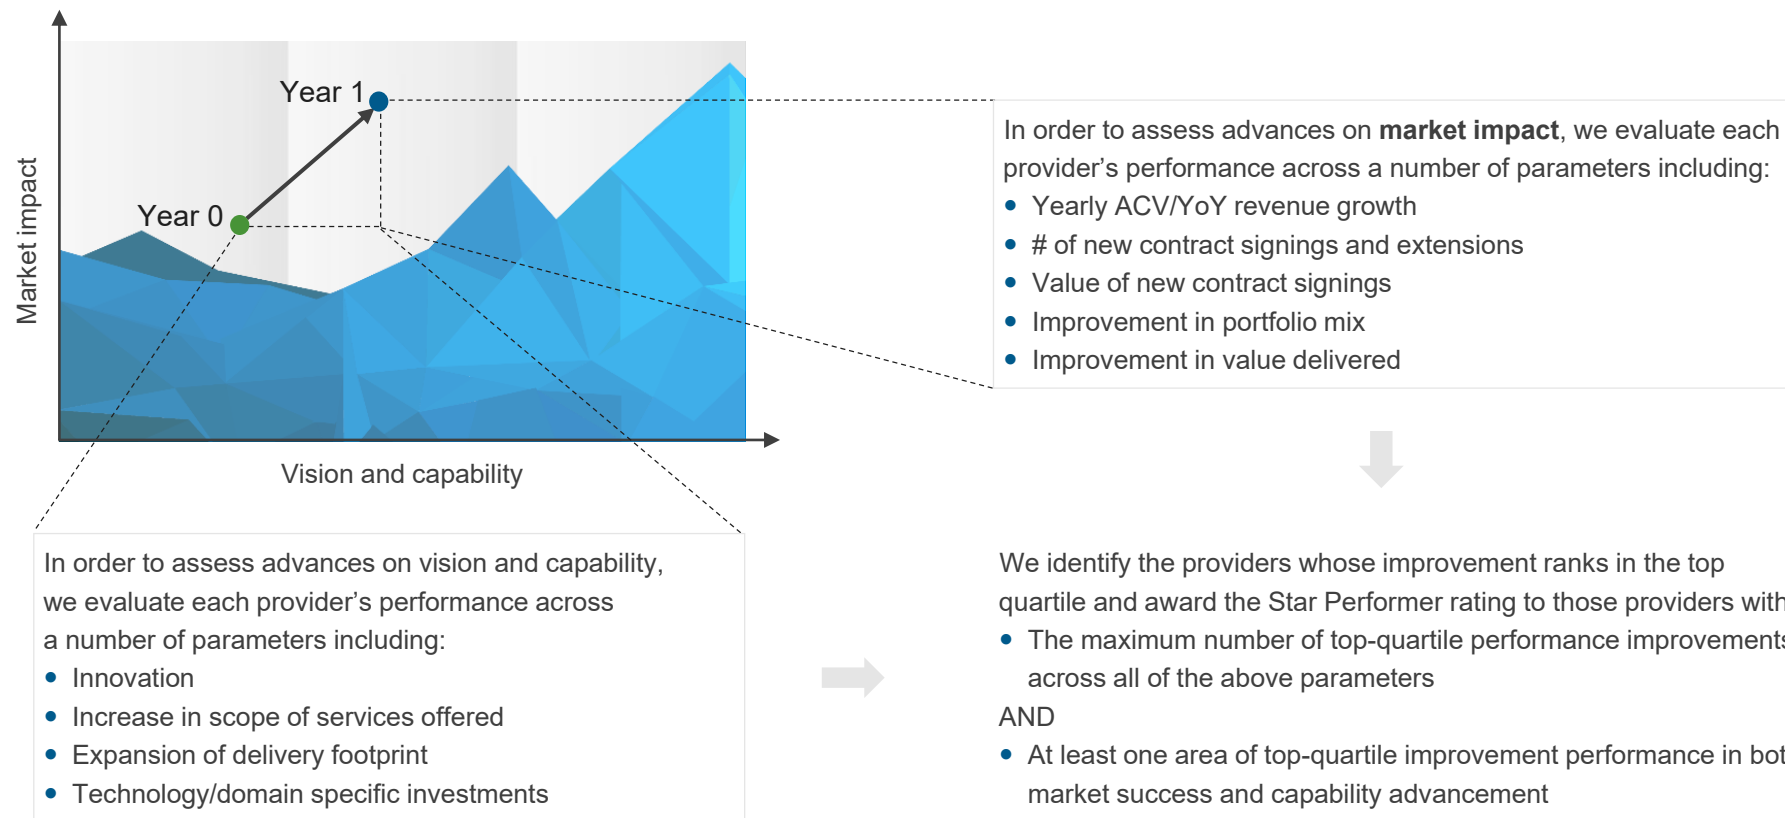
Year 1

Year 0

Market impact

Vision and capability

In order to assess advances on **market impact**, we evaluate each provider's performance across a number of parameters including:

- Yearly ACV/YoY revenue growth
- # of new contract signings and extensions
- Value of new contract signings
- Improvement in portfolio mix
- Improvement in value delivered

In order to assess advances on vision and capability, we evaluate each provider's performance across a number of parameters including:

- Innovation
- Increase in scope of services offered
- Expansion of delivery footprint
- Technology/domain specific investments

We identify the providers whose improvement ranks in the top quartile and award the Star Performer rating to those providers with

- The maximum number of top-quartile performance improvements across all of the above parameters

AND

- At least one area of top-quartile improvement performance in bot market success and capability advancement